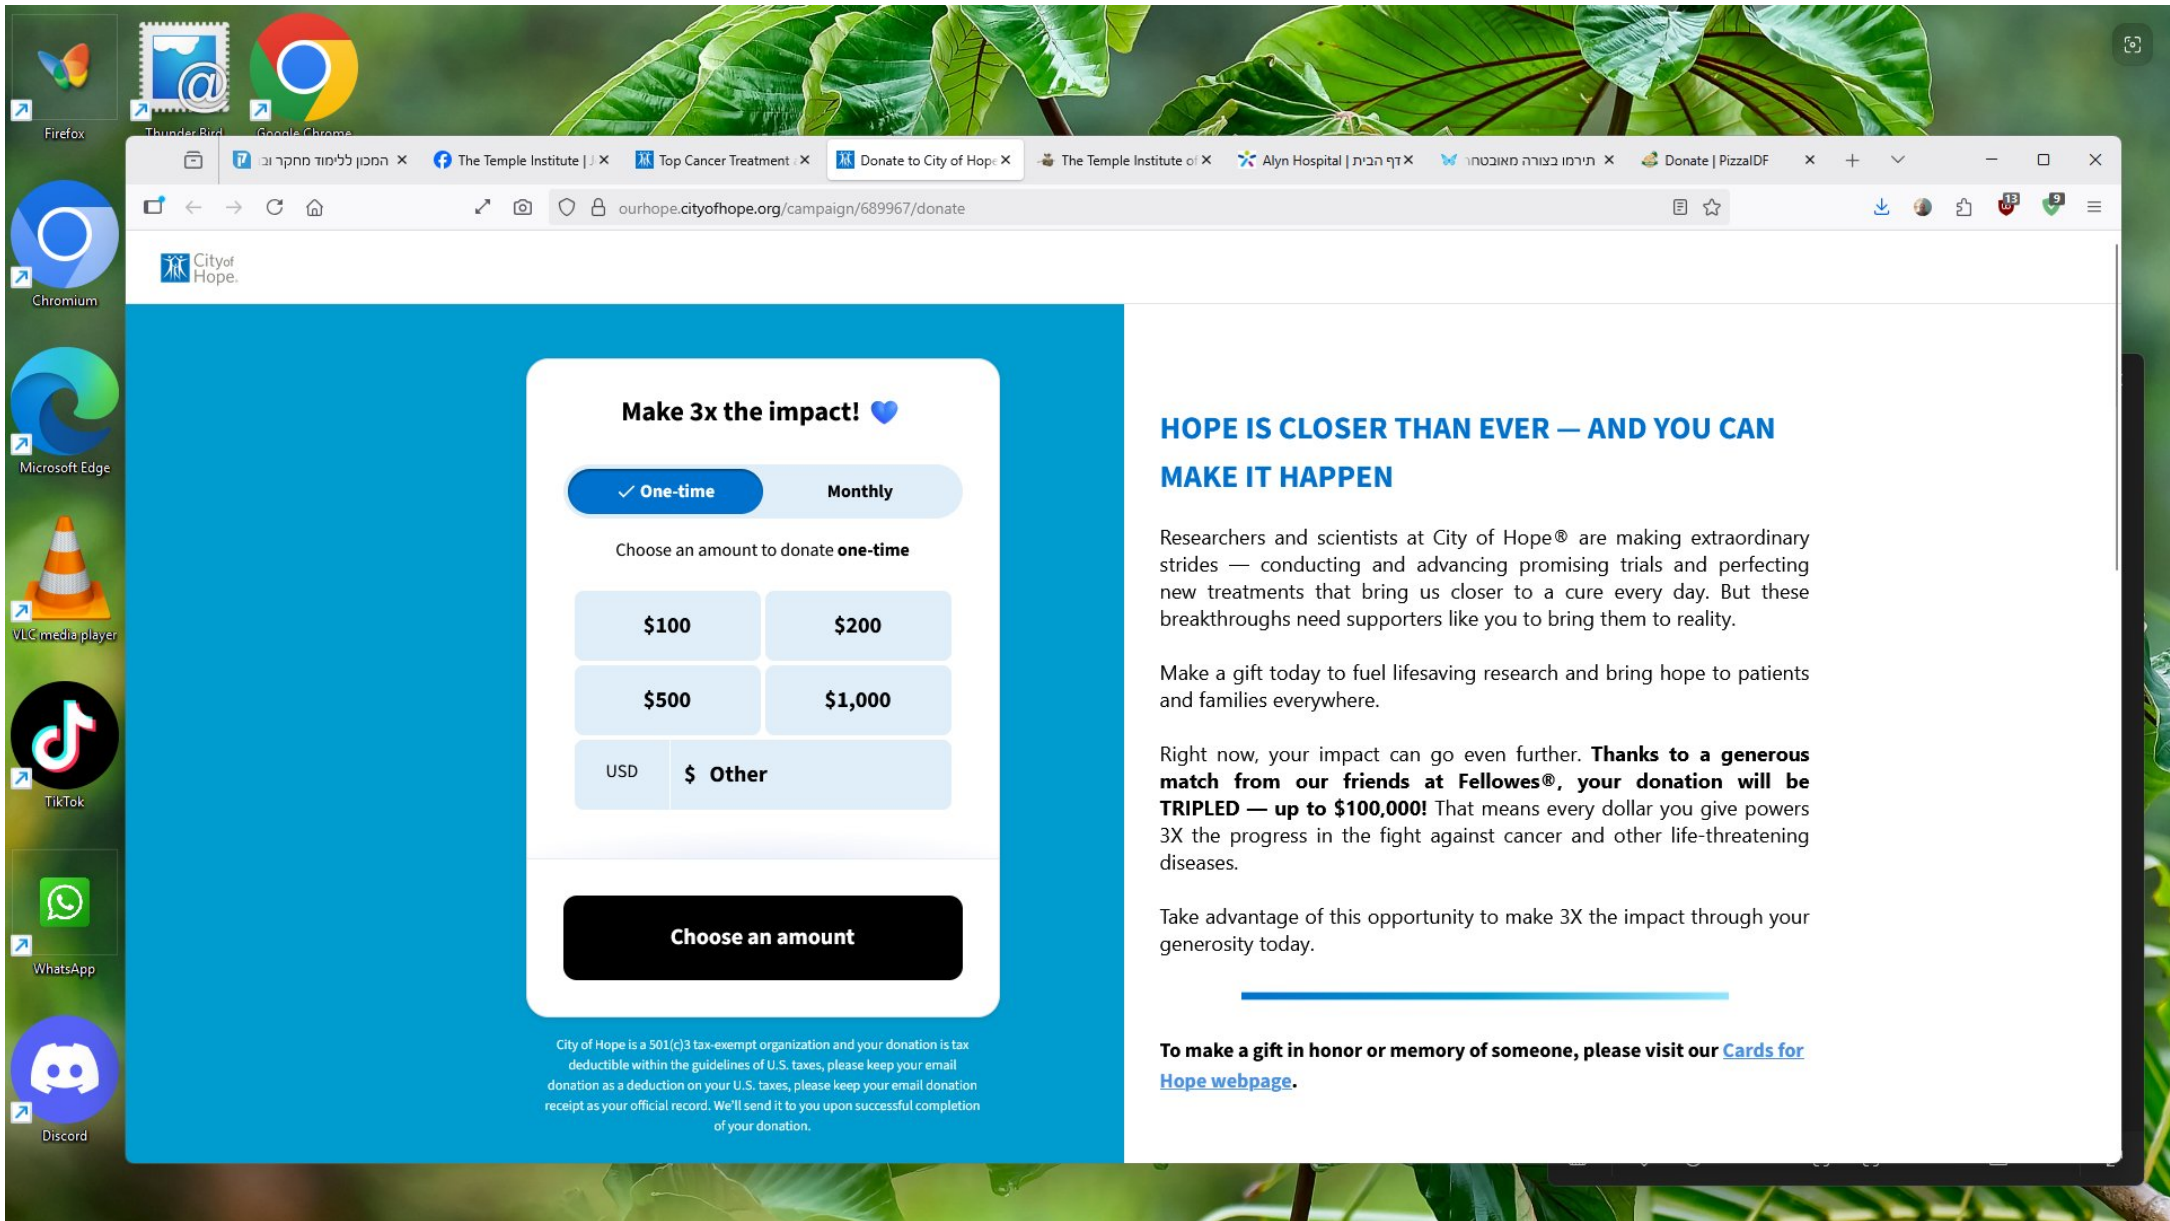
Firefox
Thunder Bird
Google Chrome
Chromium
Microsoft Edge
VLC media player
TikTok
WhatsApp
Discord

המכון ללימוד מחקר ו
The Temple Institute | J
Top Cancer Treatment
Donate to City of Hope
The Temple Institute of
Alyn Hospital | דף הבית
תירום בצורה מאובטחת
Donate | PizzaIDF

ourhope.cityofhope.org/campaign/689967/donate

City of Hope.

Make 3x the impact!

One-time
Monthly

Choose an amount to donate **one-time**

| $100 | $200 |
|---|---|
| $500 | $1,000 |

USD $ Other

Choose an amount

City of Hope is a 501(c)3 tax-exempt organization and your donation is tax deductible within the guidelines of U.S. taxes, please keep your email donation as a deduction on your U.S. taxes, please keep your email donation receipt as your official record. We'll send it to you upon successful completion of your donation.

HOPE IS CLOSER THAN EVER — AND YOU CAN MAKE IT HAPPEN

Researchers and scientists at City of Hope® are making extraordinary strides — conducting and advancing promising trials and perfecting new treatments that bring us closer to a cure every day. But these breakthroughs need supporters like you to bring them to reality.

Make a gift today to fuel lifesaving research and bring hope to patients and families everywhere.

Right now, your impact can go even further. **Thanks to a generous match from our friends at Fellowes®, your donation will be TRIPLED — up to $100,000!** That means every dollar you give powers 3X the progress in the fight against cancer and other life-threatening diseases.

Take advantage of this opportunity to make 3X the impact through your generosity today.

**To make a gift in honor or memory of someone, please visit our Cards for Hope webpage.**